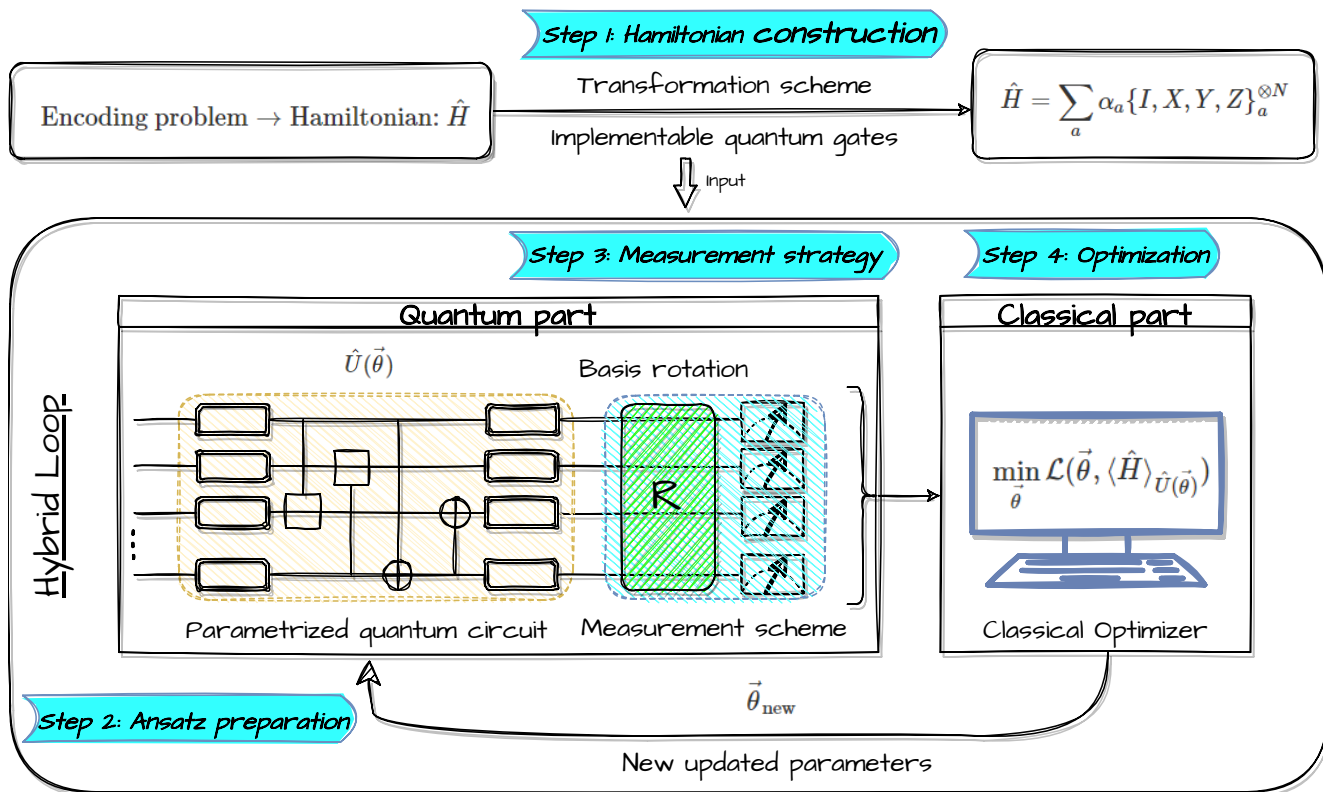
Step 1: Hamiltonian construction

Encoding problem → Hamiltonian: $\hat{H}$

Transformation scheme

Implementable quantum gates

$\hat{H} = \sum_a \alpha_a \{I, X, Y, Z\}_a^{\otimes N}$

Input

Step 3: Measurement strategy

Step 4: Optimization

Hybrid Loop

Quantum part

$\hat{U}(\vec{\theta})$

Basis rotation

R

Parametrized quantum circuit

Measurement scheme

Classical part

$\min_{\vec{\theta}} \mathcal{L}(\vec{\theta}, \langle \hat{H} \rangle_{\hat{U}(\vec{\theta})})$

Classical Optimizer

Step 2: Ansatz preparation

$\vec{\theta}_{\mathbf{new}}$

New updated parameters